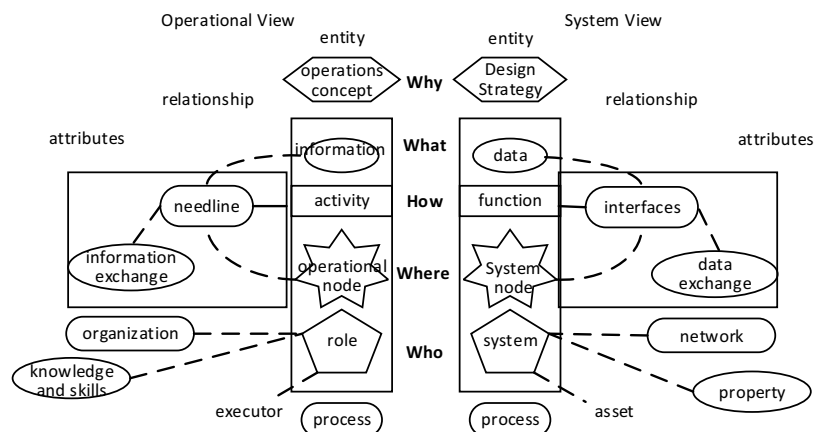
Operational View

System View

entity

entity

operations concept

Why

Design Strategy

relationship

relationship

attributes

attributes

information

What

data

needline

activity

How

function

interfaces

information exchange

operational node

Where

System node

data exchange

organization

role

Who

system

network

knowledge and skills

property

executor

process

process

asset